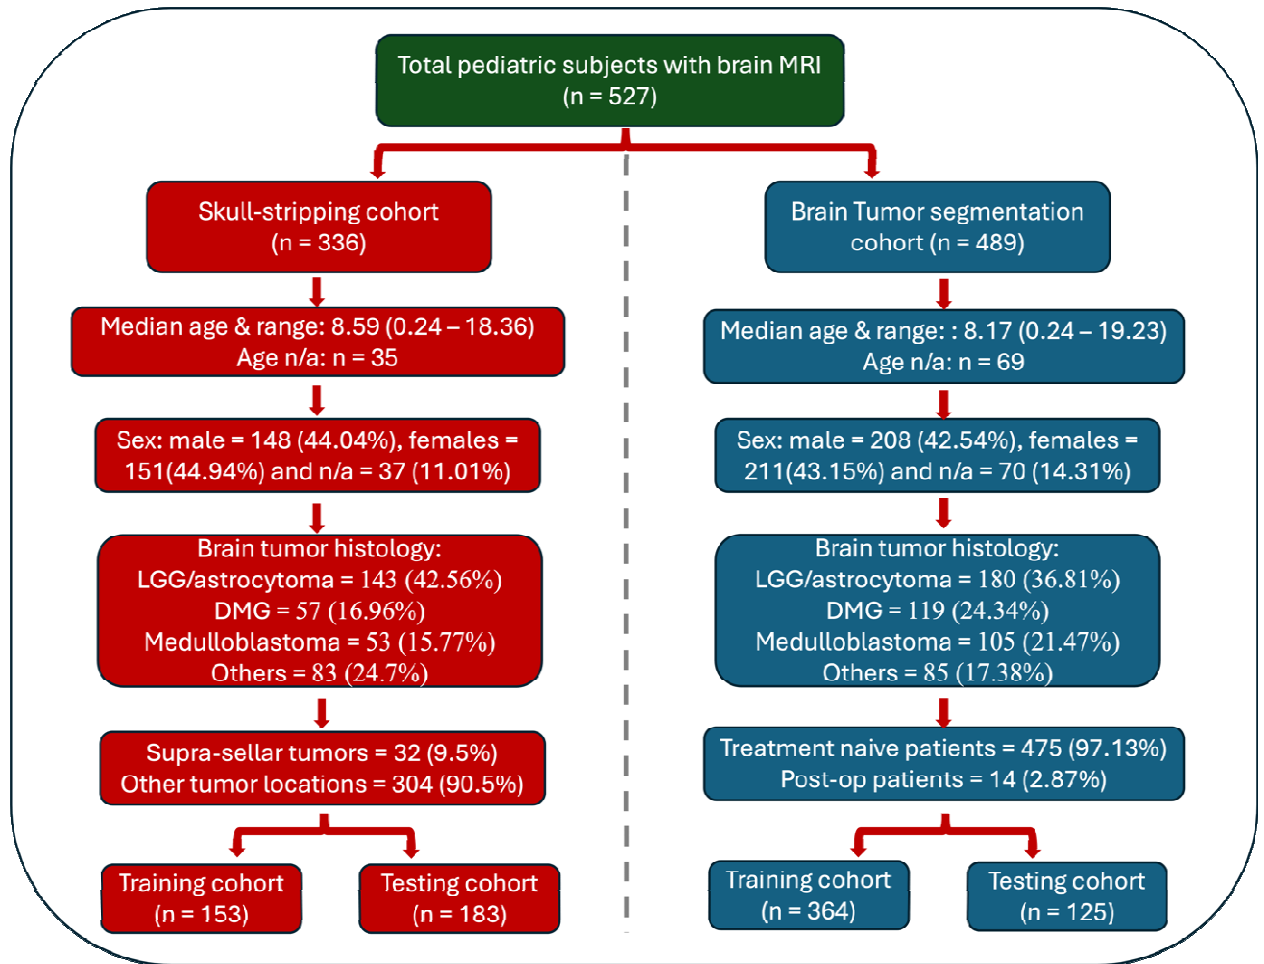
Total pediatric subjects with brain MRI
(n = 527)

Skull-stripping cohort
(n = 336)

Median age & range: 8.59 (0.24 – 18.36)
Age n/a: n = 35

Sex: male = 148 (44.04%), females = 151(44.94%) and n/a = 37 (11.01%)

Brain tumor histology:
LGG/astrocytoma = 143 (42.56%)
DMG = 57 (16.96%)
Medulloblastoma = 53 (15.77%)
Others = 83 (24.7%)

Supra-sellar tumors = 32 (9.5%)
Other tumor locations = 304 (90.5%)

Training cohort
(n = 153)

Testing cohort
(n = 183)

Brain Tumor segmentation cohort (n = 489)

Median age & range: : 8.17 (0.24 – 19.23)
Age n/a: n = 69

Sex: male = 208 (42.54%), females = 211(43.15%) and n/a = 70 (14.31%)

Brain tumor histology:
LGG/astrocytoma = 180 (36.81%)
DMG = 119 (24.34%)
Medulloblastoma = 105 (21.47%)
Others = 85 (17.38%)

Treatment naive patients = 475 (97.13%)
Post-op patients = 14 (2.87%)

Training cohort
(n = 364)

Testing cohort
(n = 125)